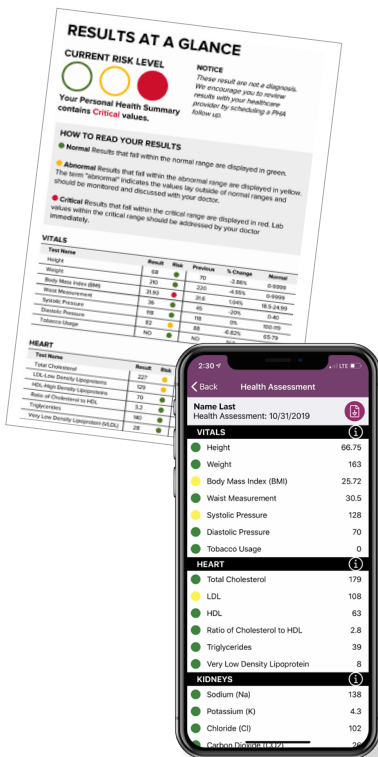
RESULTS AT A GLANCE

CURRENT RISK LEVEL

Your Personal Health Summary contains Critical values.

NOTICE
These result are not a diagnosis. We encourage you to review results with your healthcare provider by scheduling a PHA follow up.

HOW TO READ YOUR RESULTS

Normal Results that fall within the normal range are displayed in green.

Abnormal Results that fall within the abnormal range are displayed in yellow. The term "abnormal" indicates the values lay outside of normal ranges and should be monitored and discussed with your doctor.

Critical Results that fall within the critical range are displayed in red. Lab values within the critical range should be addressed by your doctor immediately.

VITALS

| Test Name | Result | Risk | Previous | % Change | Normal |
|---|---|---|---|---|---|
| Height | | | | | |
| Weight | 68 | | 70 | -2.86% | 0-9999 |
| Body Mass Index (BMI) | 210 | | 220 | -4.55% | 0-9999 |
| Waist Measurement | 31.93 | | 31.6 | 1.04% | 18.5-24.99 |
| Systolic Pressure | 36 | | 45 | -20% | 0-40 |
| Diastolic Pressure | 118 | | 118 | 0% | 100-119 |
| Tobacco Usage | 82 | | 88 | -6.82% | 65-79 |
| | NO | | NO | | |

HEART

| Test Name | Result | Risk |
|---|---|---|
| Total Cholesterol | 227 | |
| LDL-Low Density Lipoprotein | 129 | |
| HDL-High Density Lipoprotein | 70 | |
| Ratio of Cholesterol to HDL | 3.2 | |
| Triglycerides | 140 | |
| Very Low Density Lipoprotein (VLDL) | 28 | |

2:30 LTE
Back Health Assessment
Name Last
Health Assessment: 10/31/2019

VITALS
Height 66.75
Weight 163
Body Mass Index (BMI) 25.72
Waist Measurement 30.5
Systolic Pressure 128
Diastolic Pressure 70
Tobacco Usage 0

HEART
Total Cholesterol 179
LDL 108
HDL 63
Ratio of Cholesterol to HDL 2.8
Triglycerides 39
Very Low Density Lipoprotein 8

KIDNEYS
Sodium (Na) 138
Potassium (K) 4.3
Chloride (Cl) 102
Carbon Dioxide (CO2) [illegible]